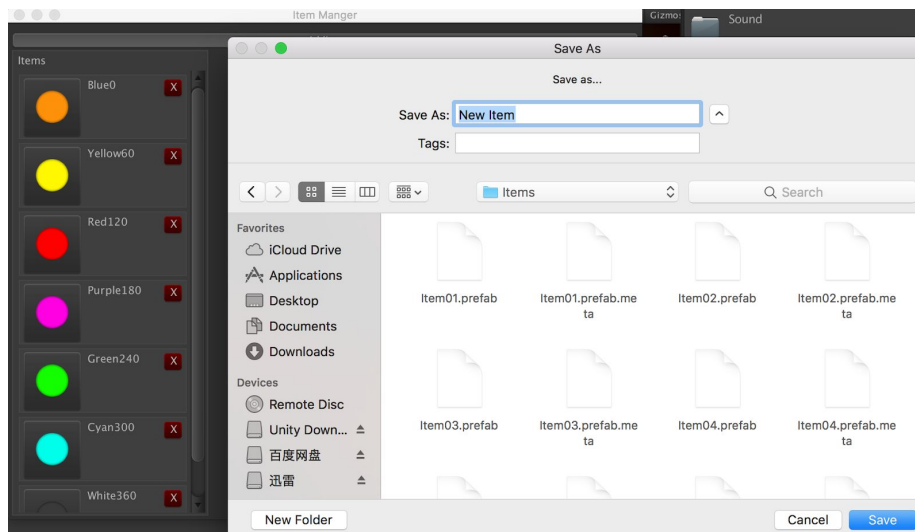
Item Manger

Gizmo

Sound

Items

Blue0 X

Yellow60 X

Red120 X

Purple180 X

Green240 X

Cyan300 X

White360 X

Save As

Save as...

Save As: New Item

Tags:

Items

Search

Favorites

iCloud Drive

Applications

Desktop

Documents

Downloads

Devices

Remote Disc

Unity Down...

百度网盘

迅雷

Item01.prefab

Item01.prefab.meta

Item02.prefab

Item02.prefab.meta

Item03.prefab

Item03.prefab.meta

Item04.prefab

Item04.prefab.meta

New Folder

Cancel

Save